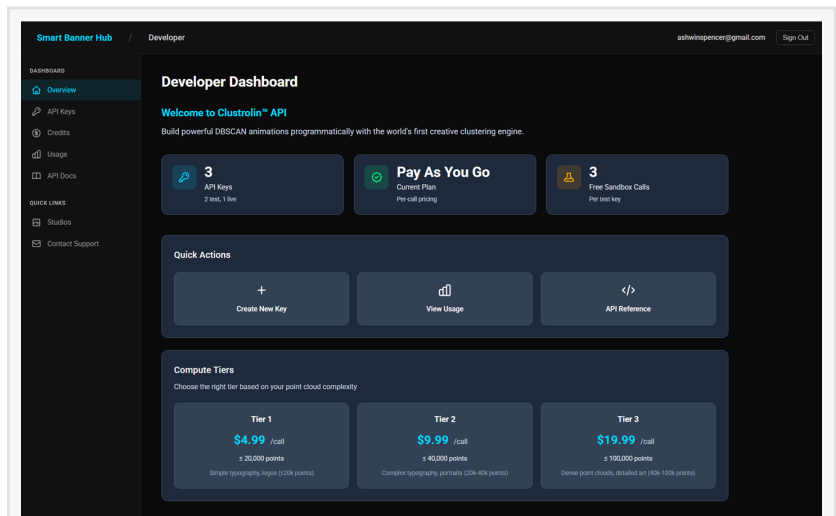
Smart Banner Hub / Developer

ashwinspencer@gmail.com Sign Out

DASHBOARD
Overview
API Keys
Credits
Usage
API Docs

QUICK LINKS
Studios
Contact Support

Developer Dashboard

Welcome to Clustrolin™ API

Build powerful DBSCAN animations programmatically with the world's first creative clustering engine.

3
API Keys
2 test, 1 live

Pay As You Go
Current Plan
Per-call pricing

3
Free Sandbox Calls
Per test key

Quick Actions

+
Create New Key

View Usage

</>
API Reference

Compute Tiers

Choose the right tier based on your point cloud complexity

Tier 1
$4.99 /call
≤ 20,000 points
Simple typography, logos (≤20k points)

Tier 2
$9.99 /call
≤ 40,000 points
Complex typography, portraits (20k-40k points)

Tier 3
$19.99 /call
≤ 100,000 points
Dense point clouds, detailed art (40k-100k points)